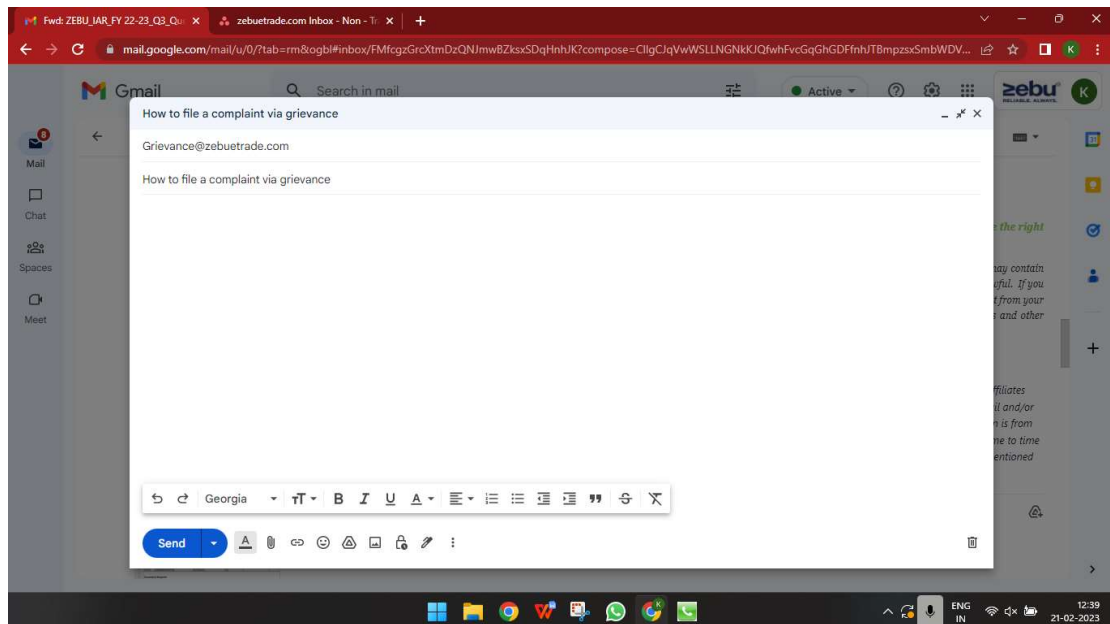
Fwd: ZEBU_IAR_FY 22-23_Q3_Qu ×
zebuetrade.com Inbox - Non - Tr ×
+

mail.google.com/mail/u/0/?tab=rm&ogbl#inbox/FMfcgzGrcXtmDzQNJmwBZksxSDqHnhJK?compose=CllgCJqVwWSLLNGNkKJQfwhFvcGqGhGDFfnhJTBmpzsxSmbWDV...

Gmail
Search in mail
Active
zebu
K

Mail
Chat
Spaces
Meet

How to file a complaint via grievance

Grievance@zebuetrade.com

How to file a complaint via grievance

the right

nay contain
ful. If you
from your
and other

ffiliates
il and/or
n is from
me to time
entioned

Georgia

Send

ENG
IN
12:39
21-02-2023